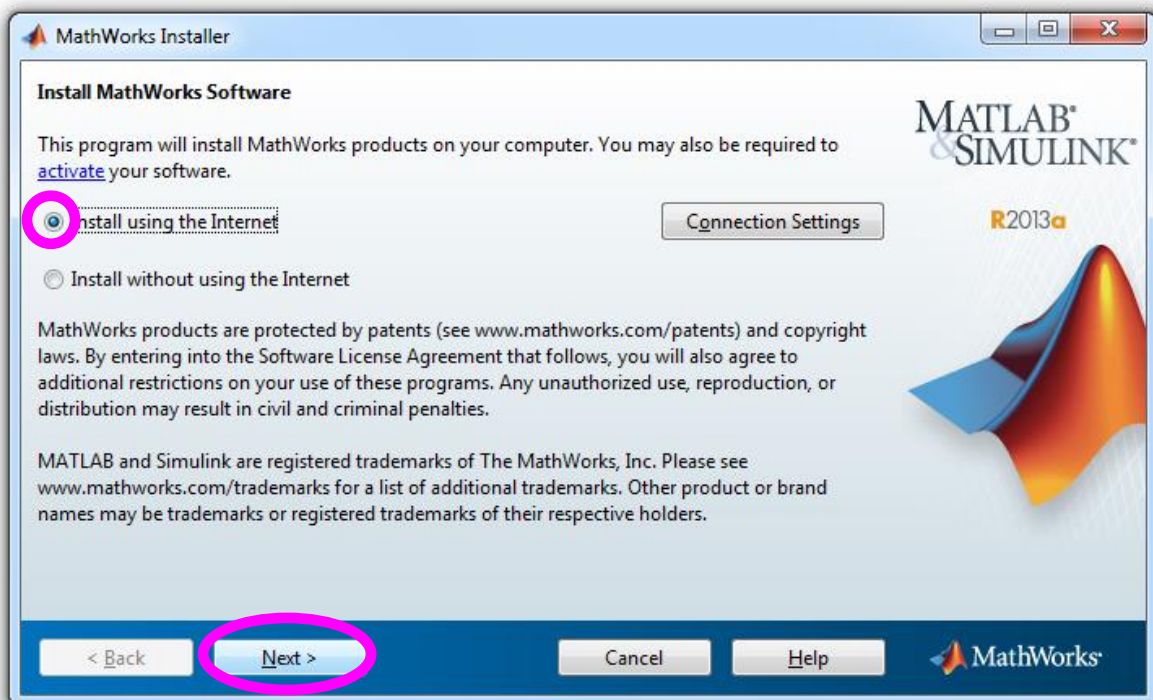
MathWorks Installer

Install MathWorks Software

This program will install MathWorks products on your computer. You may also be required to activate your software.

Install using the Internet

Connection Settings

Install without using the Internet

MathWorks products are protected by patents (see www.mathworks.com/patents) and copyright laws. By entering into the Software License Agreement that follows, you will also agree to additional restrictions on your use of these programs. Any unauthorized use, reproduction, or distribution may result in civil and criminal penalties.

MATLAB and Simulink are registered trademarks of The MathWorks, Inc. Please see www.mathworks.com/trademarks for a list of additional trademarks. Other product or brand names may be trademarks or registered trademarks of their respective holders.

MATLAB® & SIMULINK®

R2013a

< Back

Next >

Cancel

Help

MathWorks®